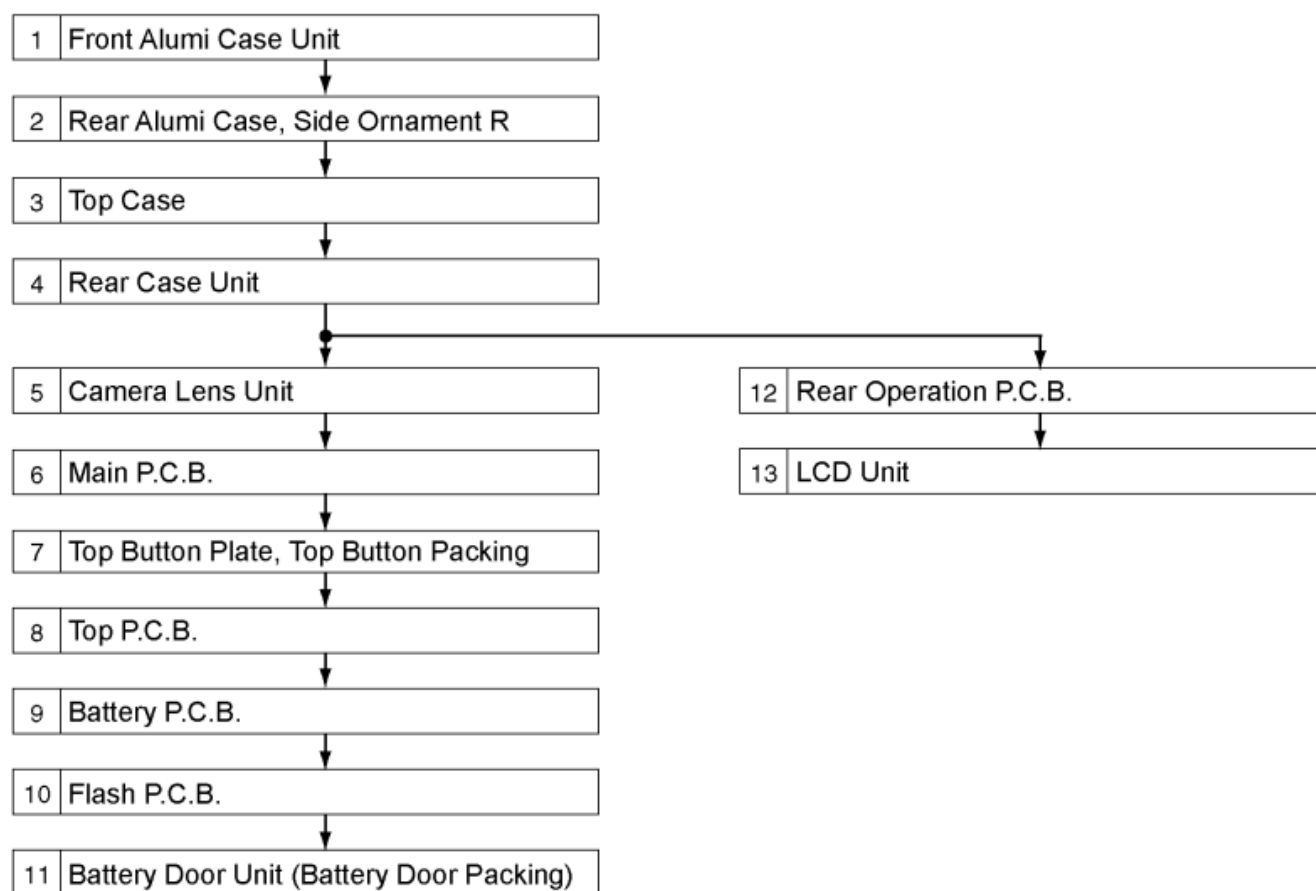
1 Front Alumi Case Unit

2 Rear Alumi Case, Side Ornament R

3 Top Case

4 Rear Case Unit

5 Camera Lens Unit

6 Main P.C.B.

7 Top Button Plate, Top Button Packing

8 Top P.C.B.

9 Battery P.C.B.

10 Flash P.C.B.

11 Battery Door Unit (Battery Door Packing)

12 Rear Operation P.C.B.

13 LCD Unit